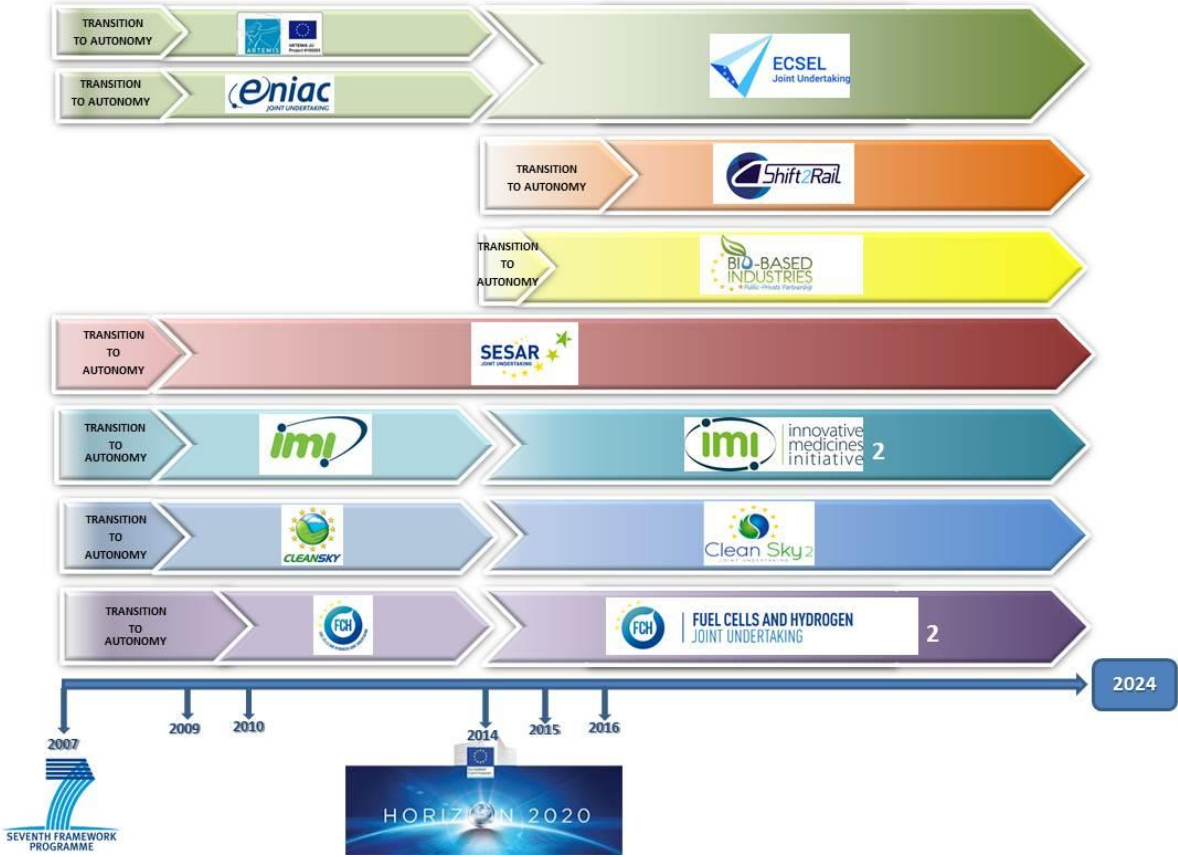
TRANSITION TO AUTONOMY

ARTEMIS

ARTEMIS-JU Project #

TRANSITION TO AUTONOMY

eniac JOINT UNDERTAKING

ECSEL Joint Undertaking

TRANSITION TO AUTONOMY

Shift2Rail

TRANSITION TO AUTONOMY

BIO-BASED INDUSTRIES Public-Private Partnership

TRANSITION TO AUTONOMY

SESAR JOINT UNDERTAKING

TRANSITION TO AUTONOMY

imi

imi innovative medicines initiative 2

TRANSITION TO AUTONOMY

CLEANSKY

Clean Sky 2 JOINT UNDERTAKING

TRANSITION TO AUTONOMY

FCH

FCH FUEL CELLS AND HYDROGEN JOINT UNDERTAKING 2

2007

2009

2010

2014

2015

2016

2024

SEVENTH FRAMEWORK PROGRAMME

HORIZON 2020